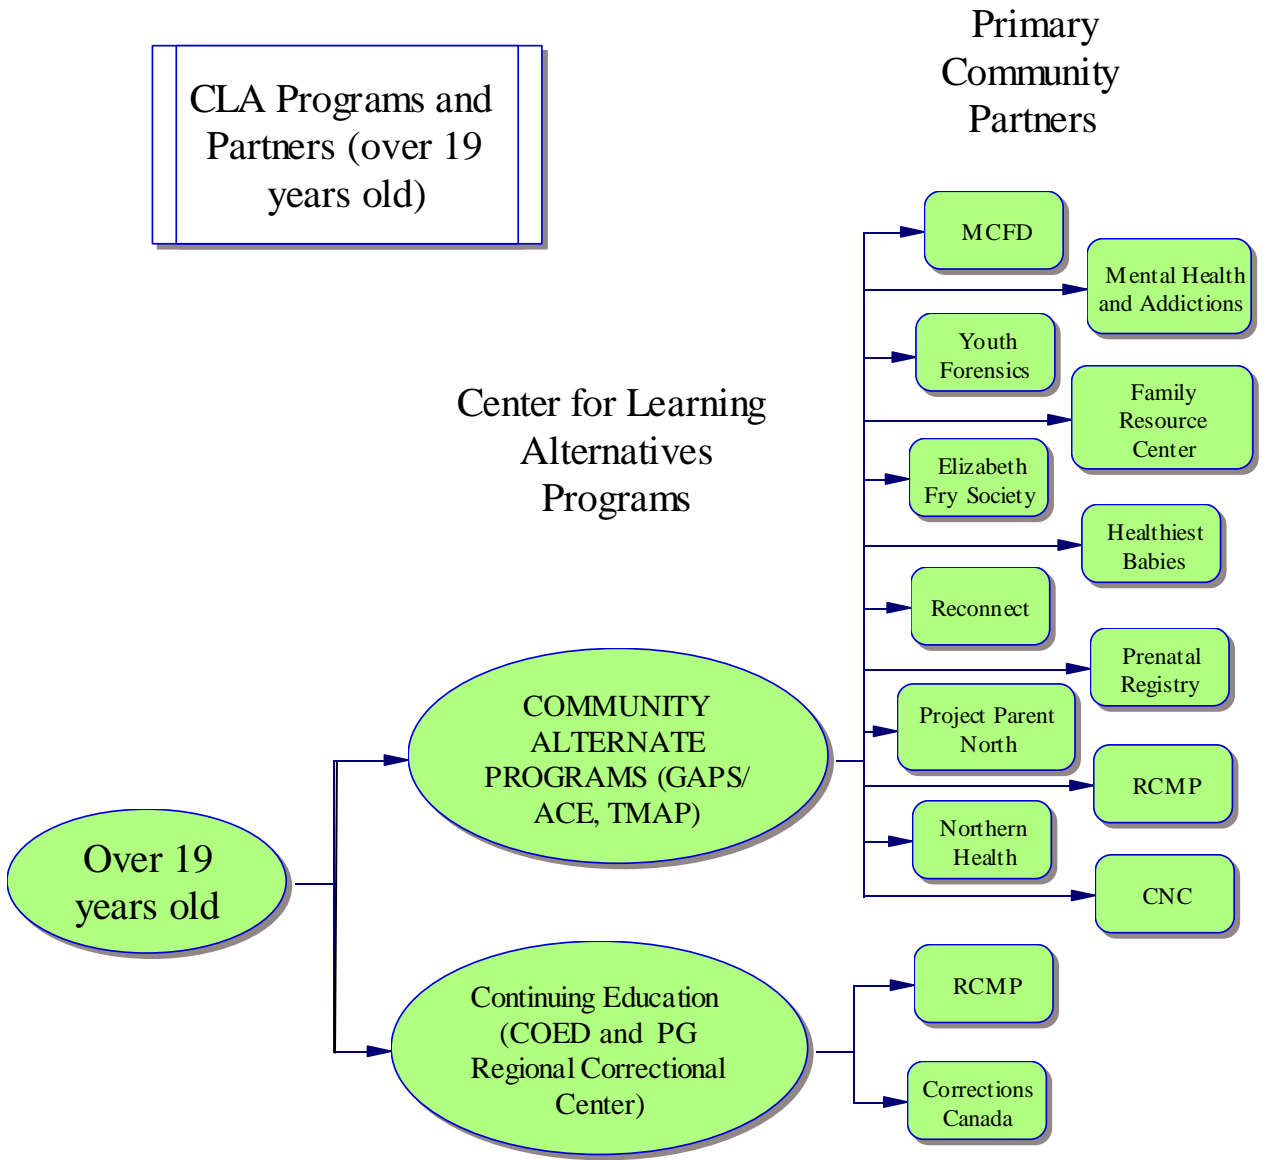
CLA Programs and Partners (over 19 years old)

Primary Community Partners

Center for Learning Alternatives Programs

Over 19 years old

COMMUNITY ALTERNATE PROGRAMS (GAPS/ ACE, TMAP)

Continuing Education (COED and PG Regional Correctional Center)

MCFD

Mental Health and Addictions

Youth Forensics

Family Resource Center

Elizabeth Fry Society

Healthiest Babies

Reconnect

Prenatal Registry

Project Parent North

RCMP

Northern Health

CNC

RCMP

Corrections Canada